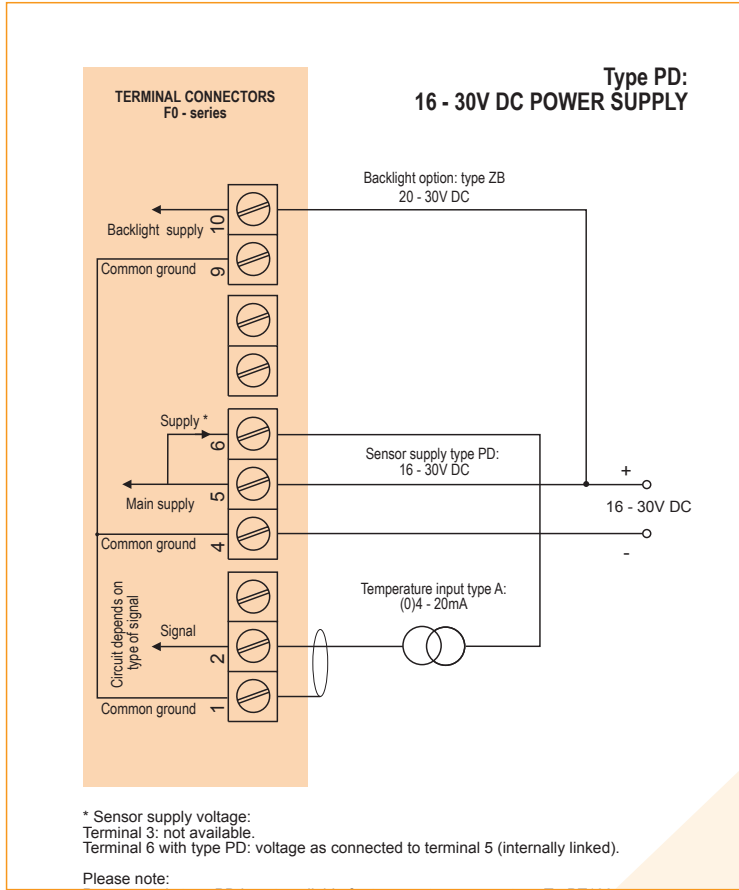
TERMINAL CONNECTORS
F0 - series

Type PD:
16 - 30V DC POWER SUPPLY

Backlight option: type ZB
20 - 30V DC

Backlight supply 10

Common ground 9

Supply *
6

Main supply 5

Sensor supply type PD:
16 - 30V DC

+

16 - 30V DC

-

Common ground 4

Temperature input type A:
(0)4 - 20mA

Circuit depends on type of signal

Signal 2

Common ground 1

* Sensor supply voltage:
Terminal 3: not available.
Terminal 6 with type PD: voltage as connected to terminal 5 (internally linked).

Please note:
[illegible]